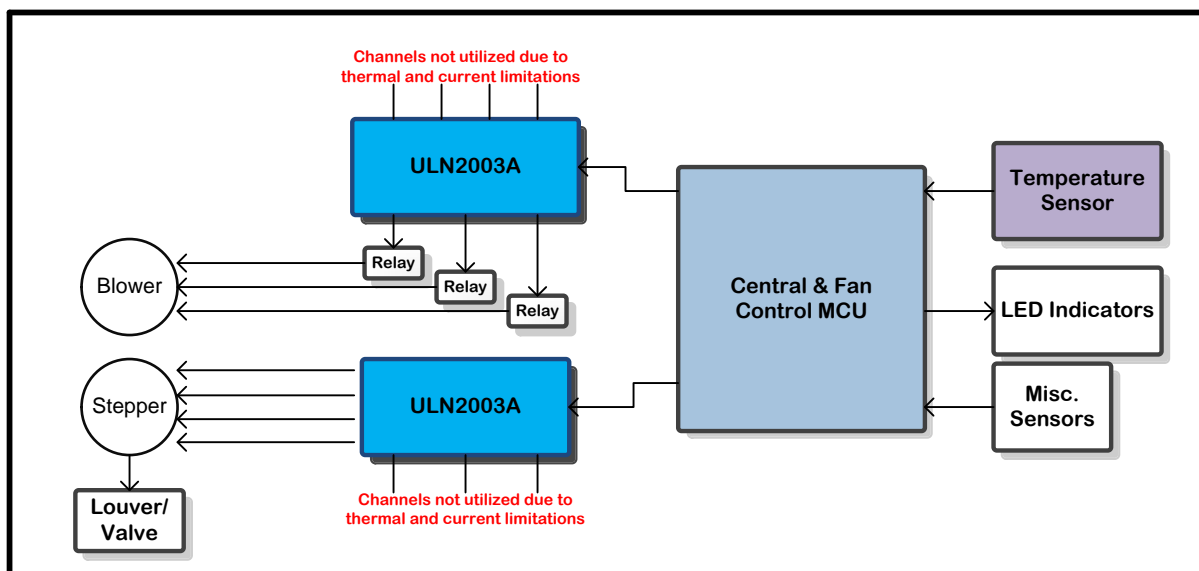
Channels not utilized due to thermal and current limitations

ULN2003A

Temperature Sensor

Blower

Relay

Relay

Relay

Central & Fan Control MCU

LED Indicators

Stepper

ULN2003A

Misc. Sensors

Louver/ Valve

Channels not utilized due to thermal and current limitations